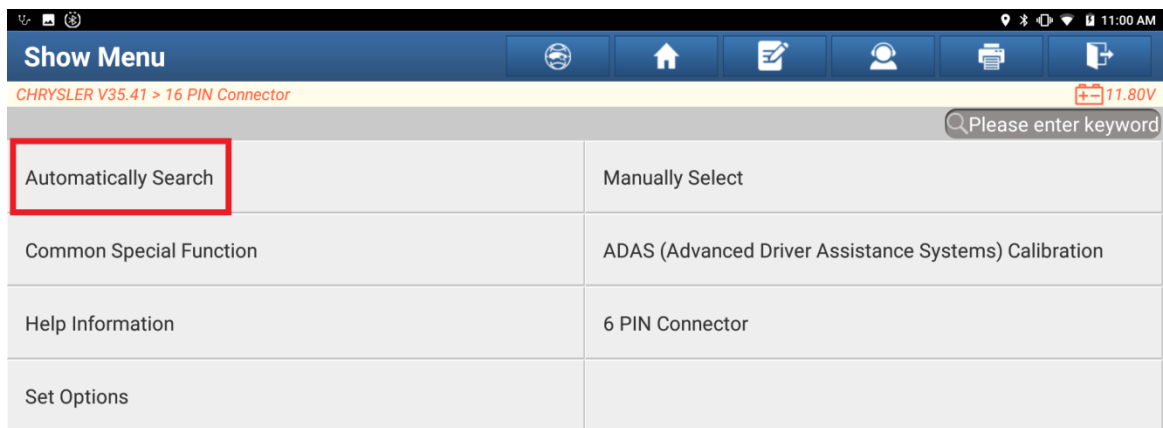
11:00 AM

Show Menu

CHRYSLER V35.41 > 16 PIN Connector

11.80V

Please enter keyword

| | |
|---|---|
| Automatically Search | Manually Select |
| Common Special Function | ADAS (Advanced Driver Assistance Systems) Calibration |
| Help Information | 6 PIN Connector |
| Set Options | |